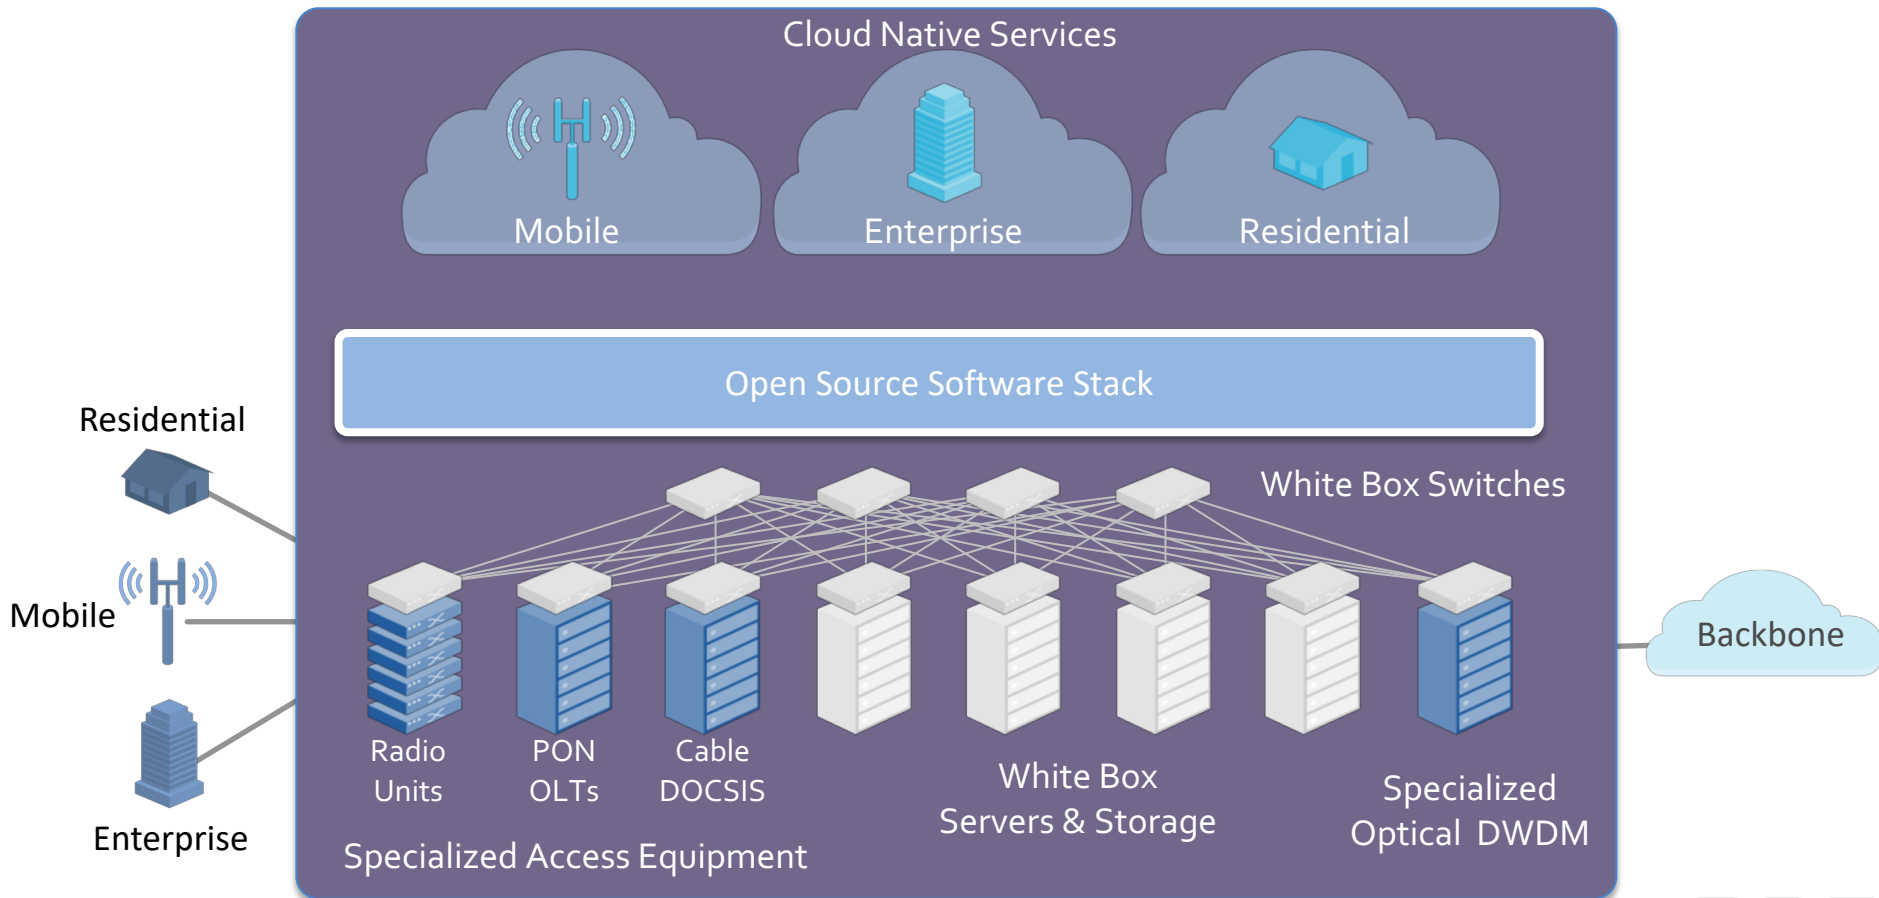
Cloud Native Services

Mobile

Enterprise

Residential

Open Source Software Stack

White Box Switches

Residential

Mobile

Enterprise

Radio Units

PON OLTs

Cable DOCSIS

White Box Servers & Storage

Specialized Optical DWDM

Specialized Access Equipment

Backbone